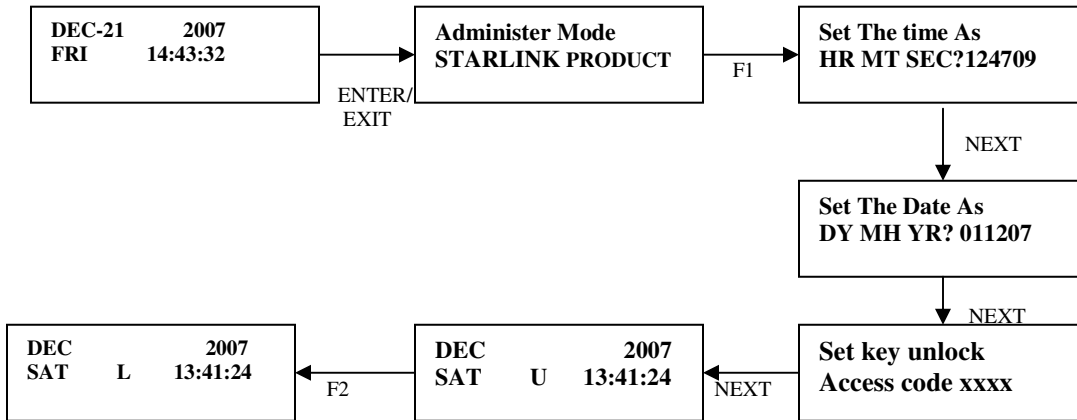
DEC-21 2007
FRI 14:43:32

ENTER/
EXIT

Administer Mode
STARLINK PRODUCT

F1

Set The time As
HR MT SEC?124709

NEXT

Set The Date As
DY MH YR? 011207

NEXT

Set key unlock
Access code xxxx

NEXT

DEC 2007
SAT U 13:41:24

F2

DEC 2007
SAT L 13:41:24